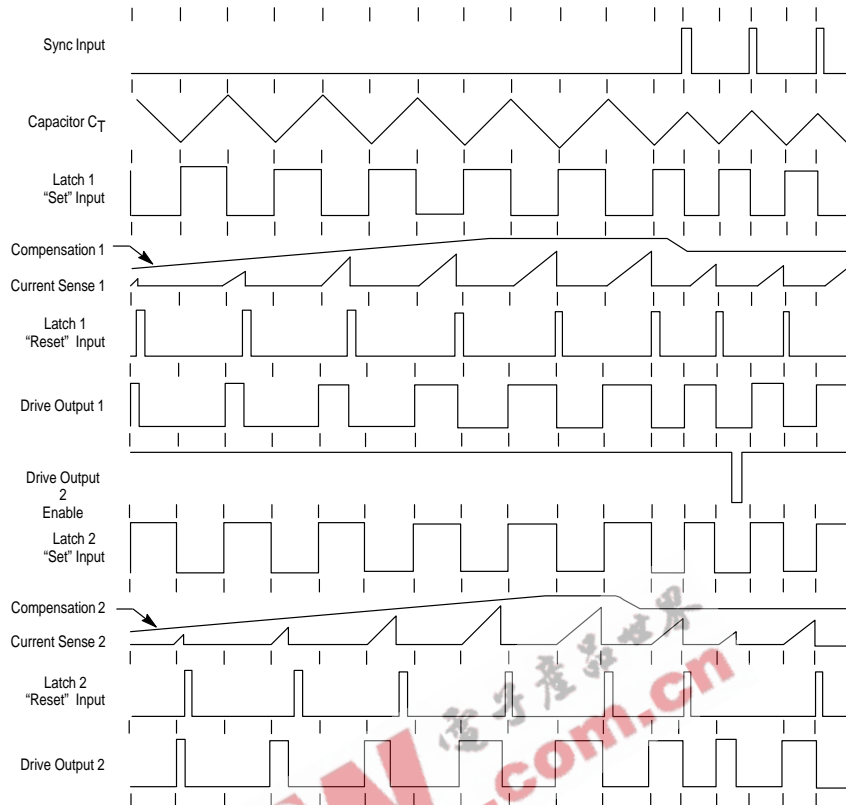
Sync Input

Capacitor $C_T$

Latch 1
“Set” Input

Compensation 1

Current Sense 1

Latch 1
“Reset” Input

Drive Output 1

Drive Output
2
Enable

Latch 2
“Set” Input

Compensation 2

Current Sense 2

Latch 2
“Reset” Input

Drive Output 2

电子产品世界
.com.cn